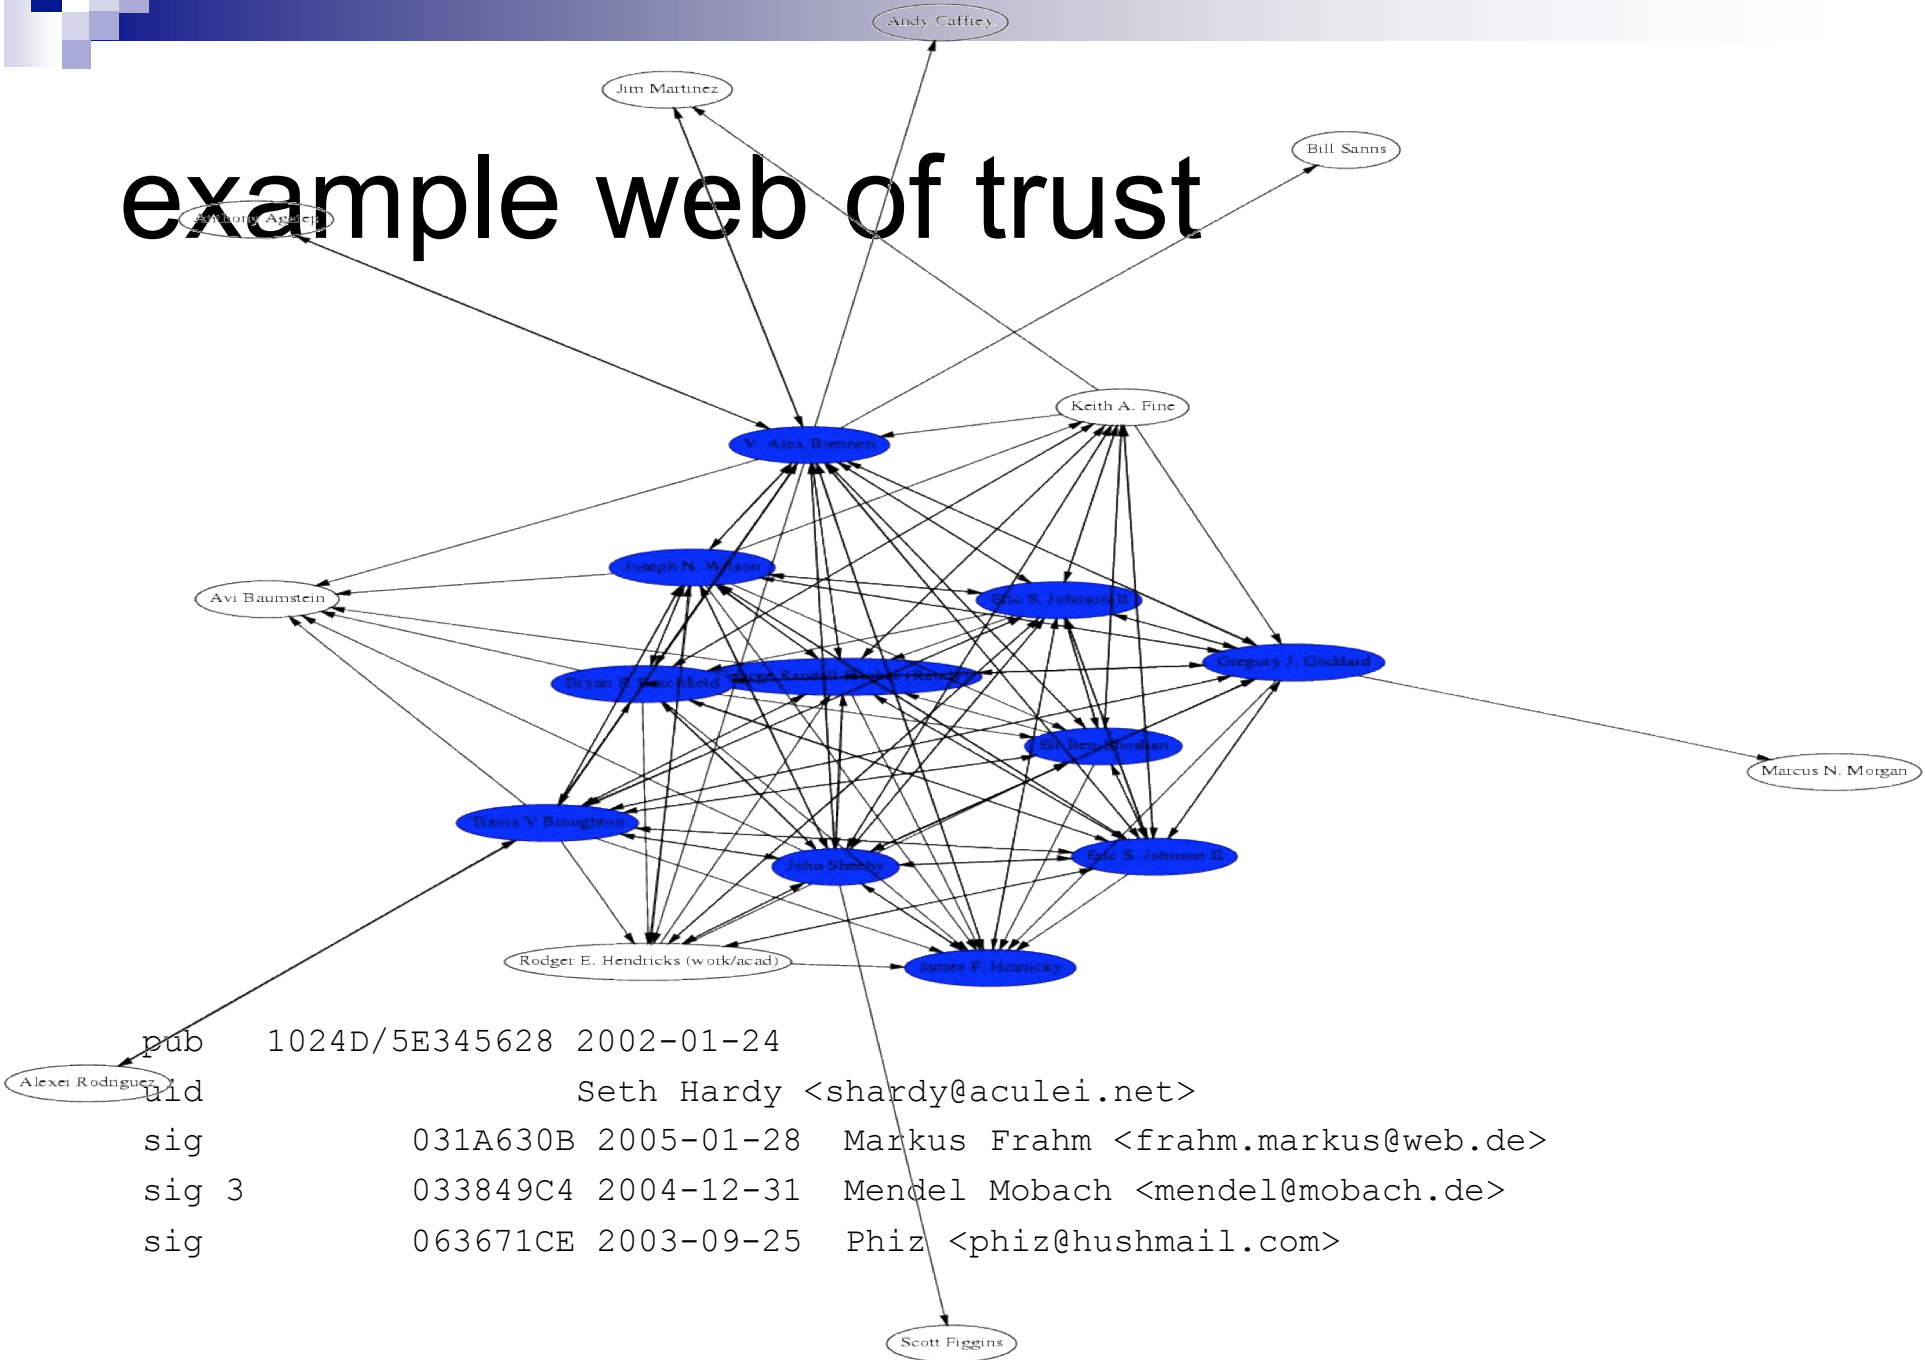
Andy Caffrey

Jim Martinez

Bill Sanns

example web of trust

Anthony Agelet

Keith A. Fine

V. Alex Brennen

Joseph N. Wilson

Avi Baumstein

Eric S. Johnson II

Gregory J. Goddard

Bryan P. Batchfield

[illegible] Randall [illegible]

Eli Ben-Shoshan

Marcus N. Morgan

Travis V Broughton

John Sheehy

Eric S. Johnson II

Rodger E. Hendricks (work/acad)

James F. Hranicky

pub 1024D/5E345628 2002-01-24

Alexei Rodriguez

uid Seth Hardy <shardy@aculei.net>

sig 031A630B 2005-01-28 Markus Frahm <frahm.markus@web.de>

sig 3 033849C4 2004-12-31 Mendel Mobach <mendel@mobach.de>

sig 063671CE 2003-09-25 Phiz <phiz@hushmail.com>

Scott Figgins